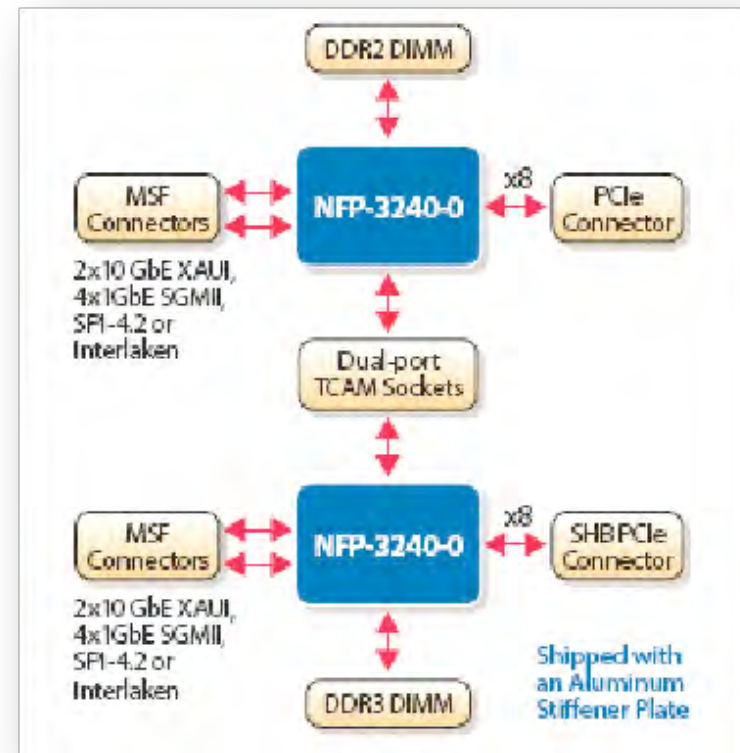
DDR2 DIMM

MSF Connectors

NFP-3240-0

x8

PCIe Connector

2x10 GbE XAUI, 4x1GbE SGMII, SPI-4.2 or Interlaken

Dual-port TCAM Sockets

MSF Connectors

NFP-3240-0

x8

SHB PCIe Connector

2x10 GbE XAUI, 4x1GbE SGMII, SPI-4.2 or Interlaken

DDR3 DIMM

Shipped with an Aluminum Stiffener Plate